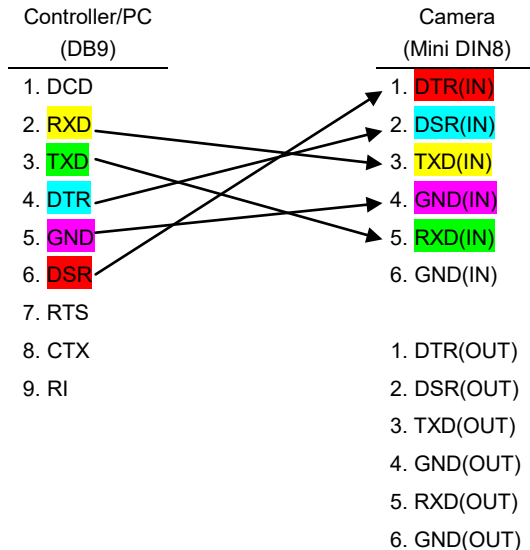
Controller/PC
(DB9)

1. DCD
2. RXD
3. TXD
4. DTR
5. GND
6. DSR
7. RTS
8. CTX
9. RI

Camera
(Mini DIN8)

1. DTR(IN)
2. DSR(IN)
3. TXD(IN)
4. GND(IN)
5. RXD(IN)
6. GND(IN)

1. DTR(OUT)
2. DSR(OUT)
3. TXD(OUT)
4. GND(OUT)
5. RXD(OUT)
6. GND(OUT)